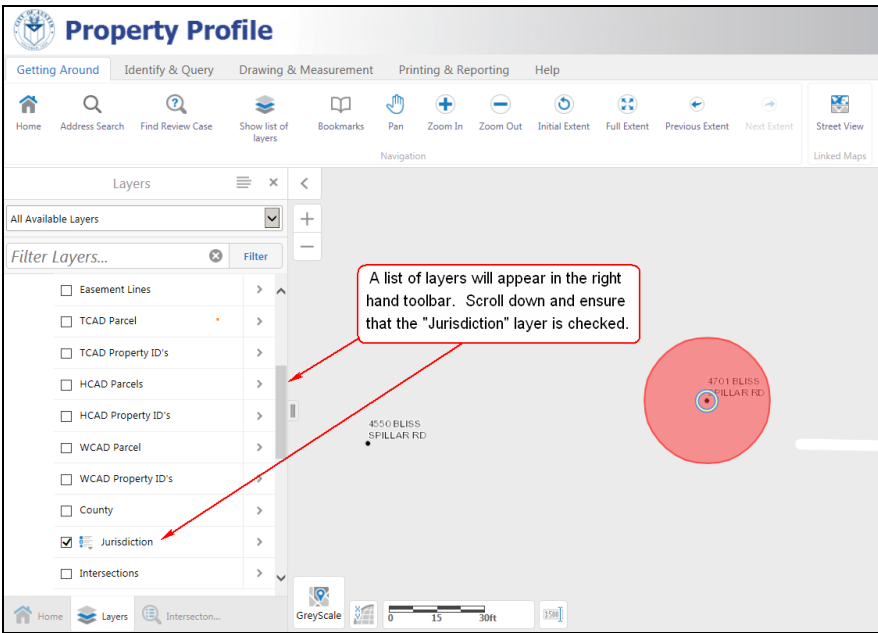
Property Profile

Getting Around | Identify & Query | Drawing & Measurement | Printing & Reporting | Help

Home | Address Search | Find Review Case | Show list of layers | Bookmarks | Pan | Zoom In | Zoom Out | Initial Extent | Full Extent | Previous Extent | Next Extent | Street View

Navigation

Linked Maps

Layers

All Available Layers

Filter Layers...

Filter

Easement Lines

TCAD Parcel

TCAD Property ID's

HCAD Parcels

HCAD Property ID's

WCAD Parcel

WCAD Property ID's

County

Jurisdiction

Intersections

A list of layers will appear in the right hand toolbar. Scroll down and ensure that the "Jurisdiction" layer is checked.

4701 BLISS SPILLAR RD

4550 BLISS SPILLAR RD

Home | Layers | Intersecton...

GreyScale

0 15 30ft